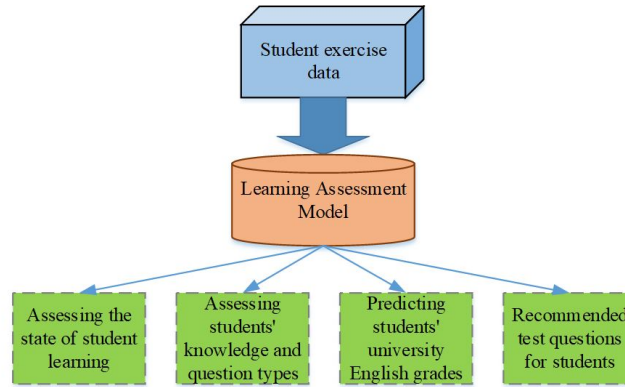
Student exercise data

Learning Assessment Model

Assessing the state of student learning

Assessing students' knowledge and question types

Predicting students' university English grades

Recommended test questions for students